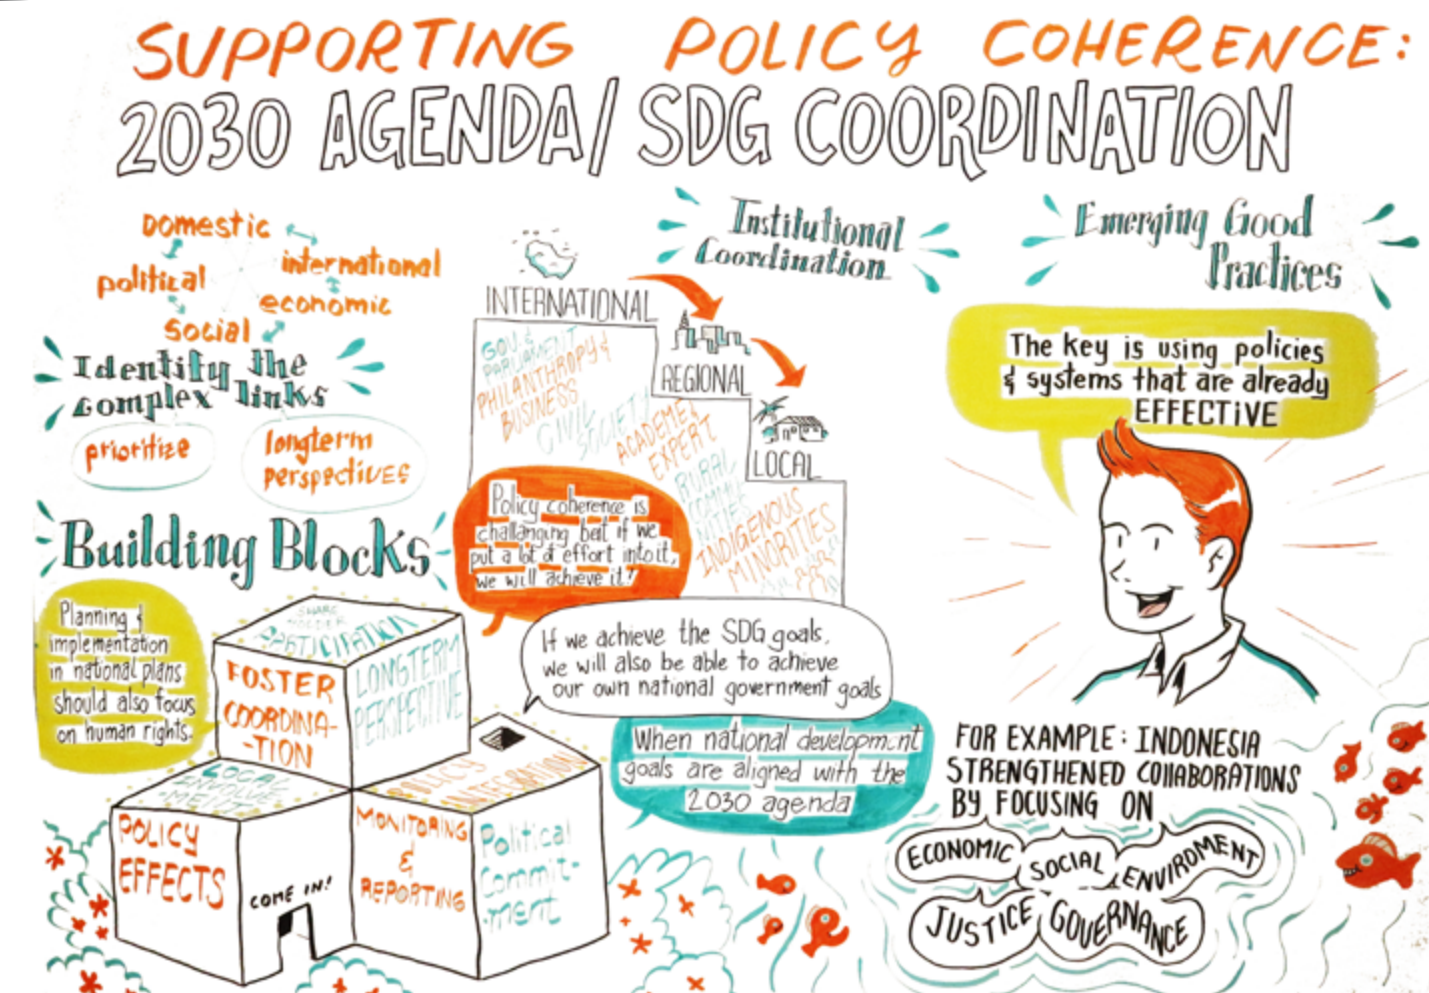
SUPPORTING POLICY COHERENCE:
2030 AGENDA/ SDG COORDINATION

domestic
political
international
economic
social
Identify the complex links
prioritize
longterm perspectives

Building Blocks

Planning & implementation in national plans should also focus on human rights.

SHAREHOLDER PARTICIPATION
FOSTER COORDINATION
LONGTERM PERSPECTIVE
LOCAL INVOLVEMENT
POLICY INTEGRATION
POLICY EFFECTS
COME IN!
MONITORING & REPORTING
Political Commitment

Institutional Coordination

INTERNATIONAL
GOV & PARLIAMENT
PHILANTHROPY & BUSINESS
CIVIL SOCIETY
ACADEMEI EXPERT
REGIONAL
RURAL COMMUNITIES
LOCAL
INDIGENOUS MINORITIES

Policy coherence is challenging but if we put a lot of effort into it, we will achieve it!

If we achieve the SDG goals, we will also be able to achieve our own national government goals

When national development goals are aligned with the 2030 agenda

Emerging Good Practices

The key is using policies & systems that are already EFFECTIVE

FOR EXAMPLE: INDONESIA STRENGTHENED COLLABORATIONS BY FOCUSING ON
ECONOMIC
SOCIAL
ENVIRONMENT
JUSTICE
GOVERNANCE